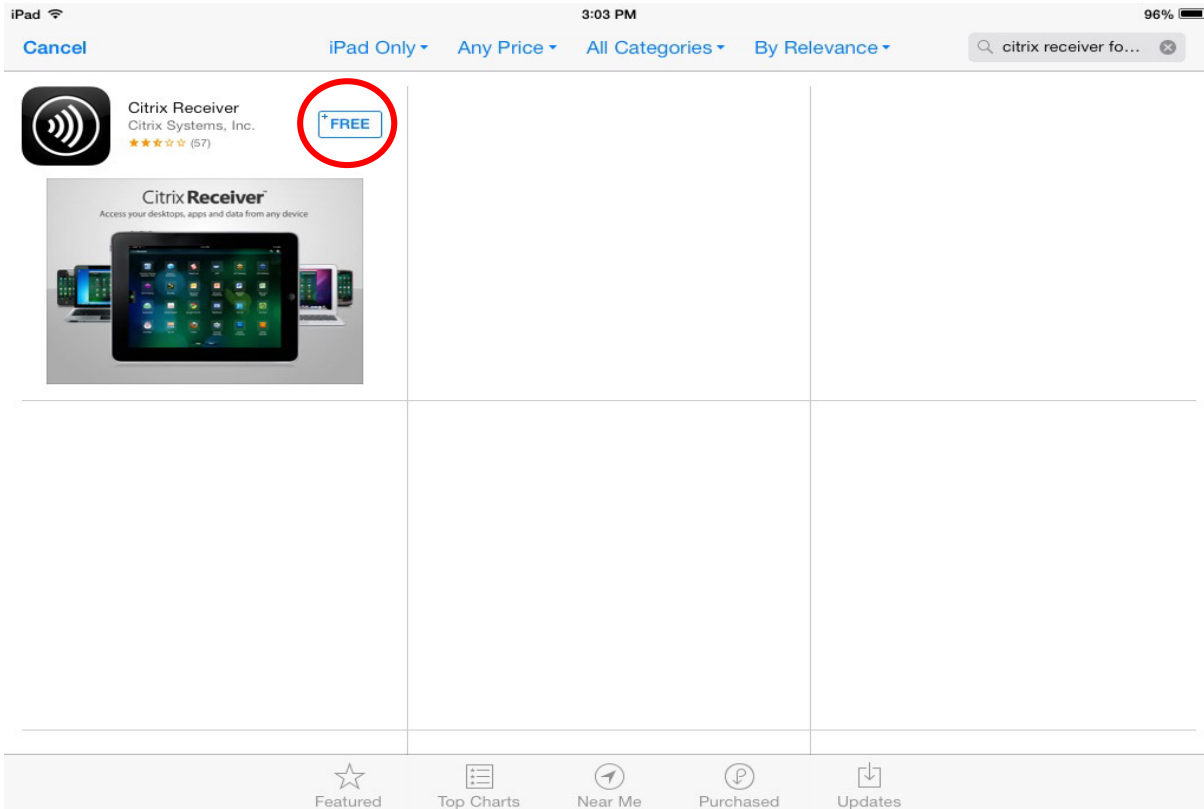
iPad 3:03 PM 96%

Cancel iPad Only All Categories Any Price By Relevance citrix receiver fo...

Citrix Receiver
Citrix Systems, Inc.
(57)

FREE

Citrix Receiver
Access your desktops, apps and data from any device

Featured Top Charts Near Me Purchased Updates